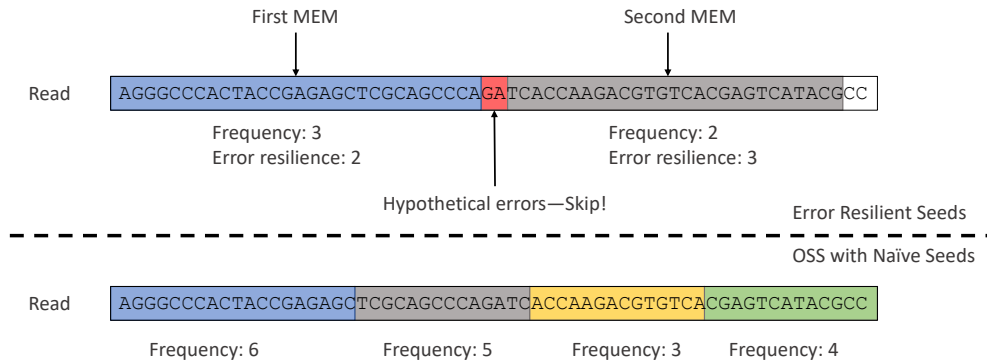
First MEM

Second MEM

Read AGGGCCCACTACCGAGAGCTCGCAGCCCAGATCACCAAGACGTGTCACGAGTCATACGCC

Frequency: 3
Error resilience: 2

Frequency: 2
Error resilience: 3

Hypothetical errors—Skip!

Error Resilient Seeds

OSS with Naïve Seeds

Read AGGGCCCACTACCGAGAGCTCGCAGCCCAGATCACCAAGACGTGTCACGAGTCATACGCC

Frequency: 6 Frequency: 5 Frequency: 3 Frequency: 4